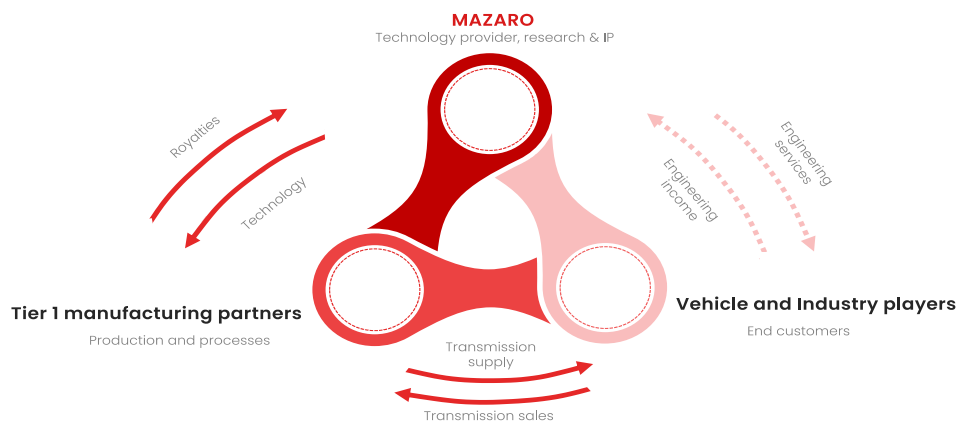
MAZARO
Technology provider, research & IP

Royalties

Technology

Engineering income

Engineering services

Tier 1 manufacturing partners
Production and processes

Vehicle and Industry players
End customers

Transmission supply

Transmission sales